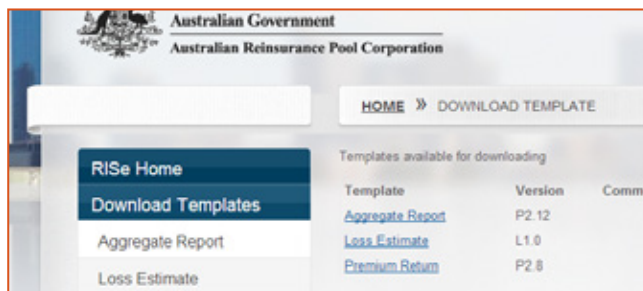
Australian Government
Australian Reinsurance Pool Corporation

HOME » DOWNLOAD TEMPLATE

RISe Home
Download Templates
Aggregate Report
Loss Estimate

Templates available for downloading

| Template | Version | Comm |
|---|---|---|
| Aggregate Report | P2.12 | |
| Loss Estimate | L1.0 | |
| Premium Return | P2.8 | |